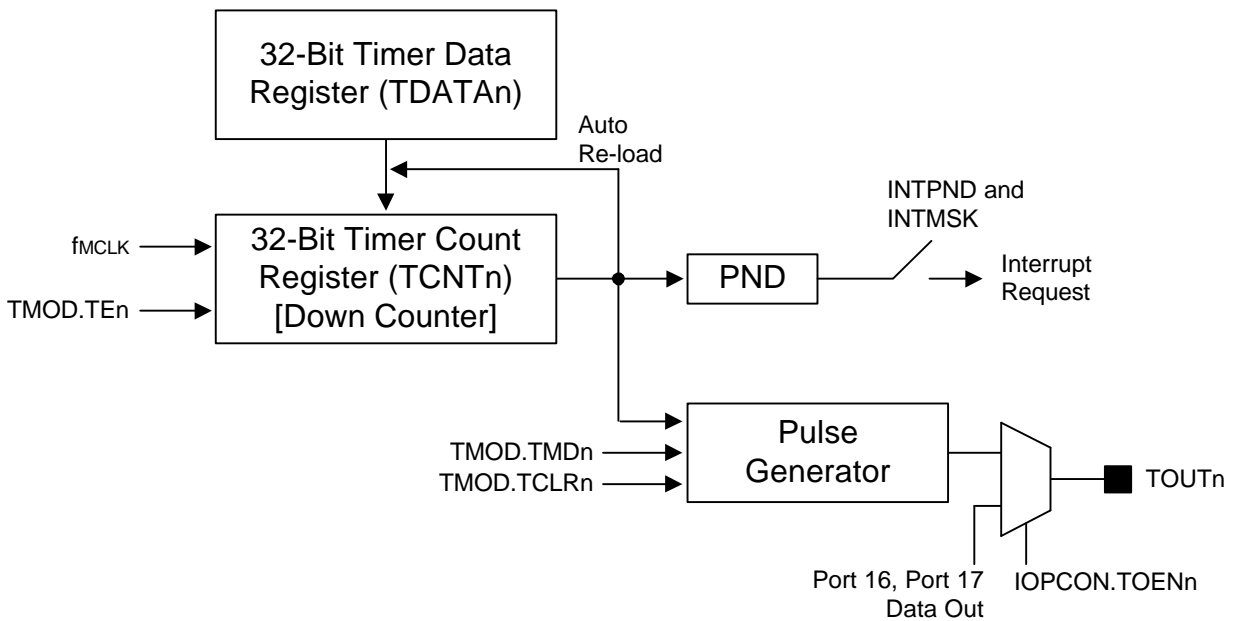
32-Bit Timer Data Register (TDATAn)

Auto Re-load

INTPND and INTMSK

$f_{MCLK}$

TMOD.TEn

32-Bit Timer Count Register (TCNTn) [Down Counter]

PND

Interrupt Request

TMOD.TMDn

TMOD.TCLRn

Pulse Generator

TOUTn

Port 16, Port 17 Data Out

IOPCON.TOENn